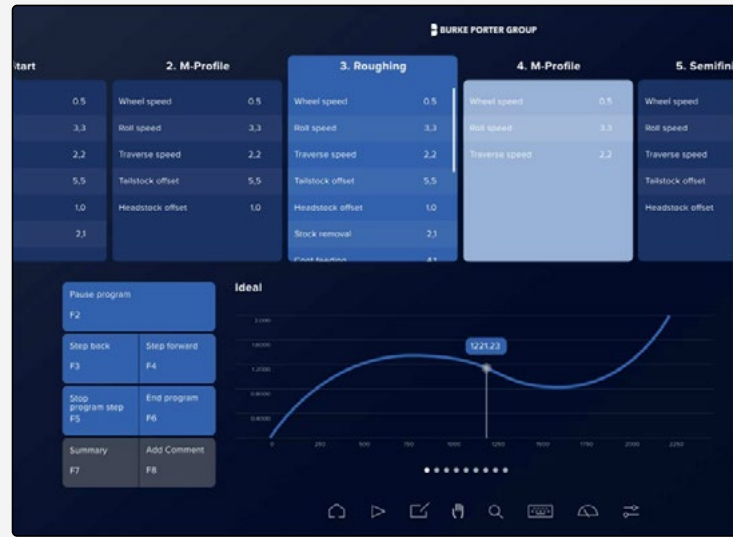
BURKE PORTER GROUP

tart

0.5

3.3

2.2

5.5

1.0

2.1

2. M-Profile

| Wheel speed | 0.5 |
|---|---|
| Roll speed | 3.3 |
| Traverse speed | 2.2 |
| Tailstock offset | 5.5 |
| Headstock offset | 1.0 |

3. Roughing

| Wheel speed | 0.5 |
|---|---|
| Roll speed | 3.3 |
| Traverse speed | 2.2 |
| Tailstock offset | 5.5 |
| Headstock offset | 1.0 |
| Stock removal | 2.1 |
| Cont feeding | 4.1 |

4. M-Profile

| Wheel speed | 0.5 |
|---|---|
| Roll speed | 3.3 |
| Traverse speed | 2.2 |

5. Semifini

Wheel speed

Roll speed

Traverse speed

Tailstock offset

Headstock offset

Pause program
F2

Step back
F3

Step forward
F4

Stop program step
F5

End program
F6

Summary
F7

Add Comment
F8

Ideal

1221.23

2.0000
1.6000
1.2000
0.8000
0.4000

0 250 500 750 1000 1250 1500 1750 2000 2250